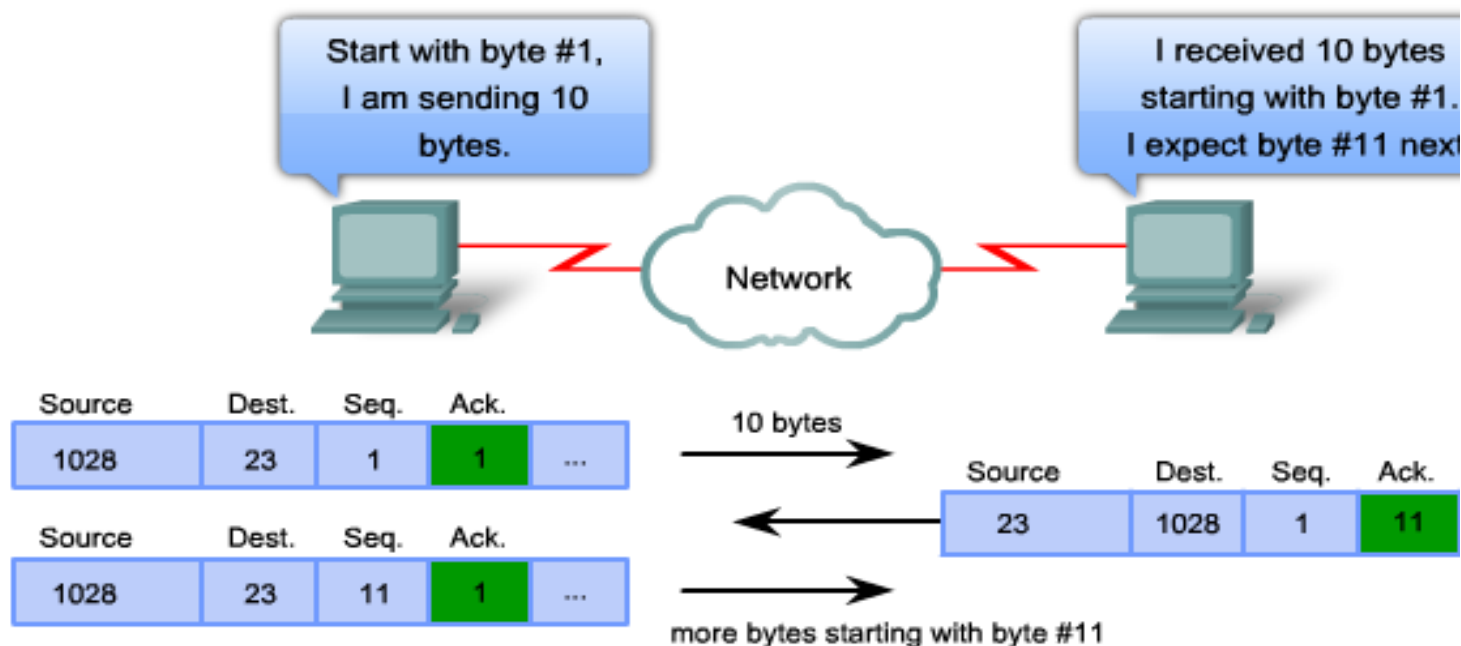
Start with byte #1, I am sending 10 bytes.

I received 10 bytes starting with byte #1. I expect byte #11 next

Network

| Source | Dest. | Seq. | Ack. | |
|---|---|---|---|---|
| 1028 | 23 | 1 | 1 | ... |

10 bytes

| Source | Dest. | Seq. | Ack. |
|---|---|---|---|
| 23 | 1028 | 1 | 11 |

| Source | Dest. | Seq. | Ack. | |
|---|---|---|---|---|
| 1028 | 23 | 11 | 1 | ... |

more bytes starting with byte #11